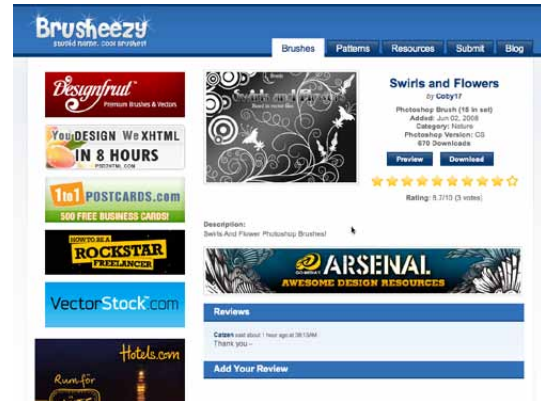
Brusheezy
stupid name. cool brushes!

Brushes | Patterns | Resources | Submit | Blog

Designfruit
Premium Brushes & Vectors

You DESIGN We XHTML
IN 8 HOURS

1to1 POSTCARDS.com
500 FREE BUSINESS CARDS!

HOW TO BE A
ROCKSTAR
FREELANCER

VectorStock.com

Hotels.com
Run for

Swirls and Flowers
by Coby17

Photoshop Brush (15 in set)
Added: Jun 02, 2008
Category: Nature
Photoshop Version: CS
670 Downloads

Preview | Download

Rating: 8.7/10 (3 votes)

Description:
Swirls And Flower Photoshop Brushes!

GO MEDIA
ARSENAL
AWESOME DESIGN RESOURCES

Reviews

Catzen said about 1 hour ago at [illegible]
Thank you -

Add Your Review